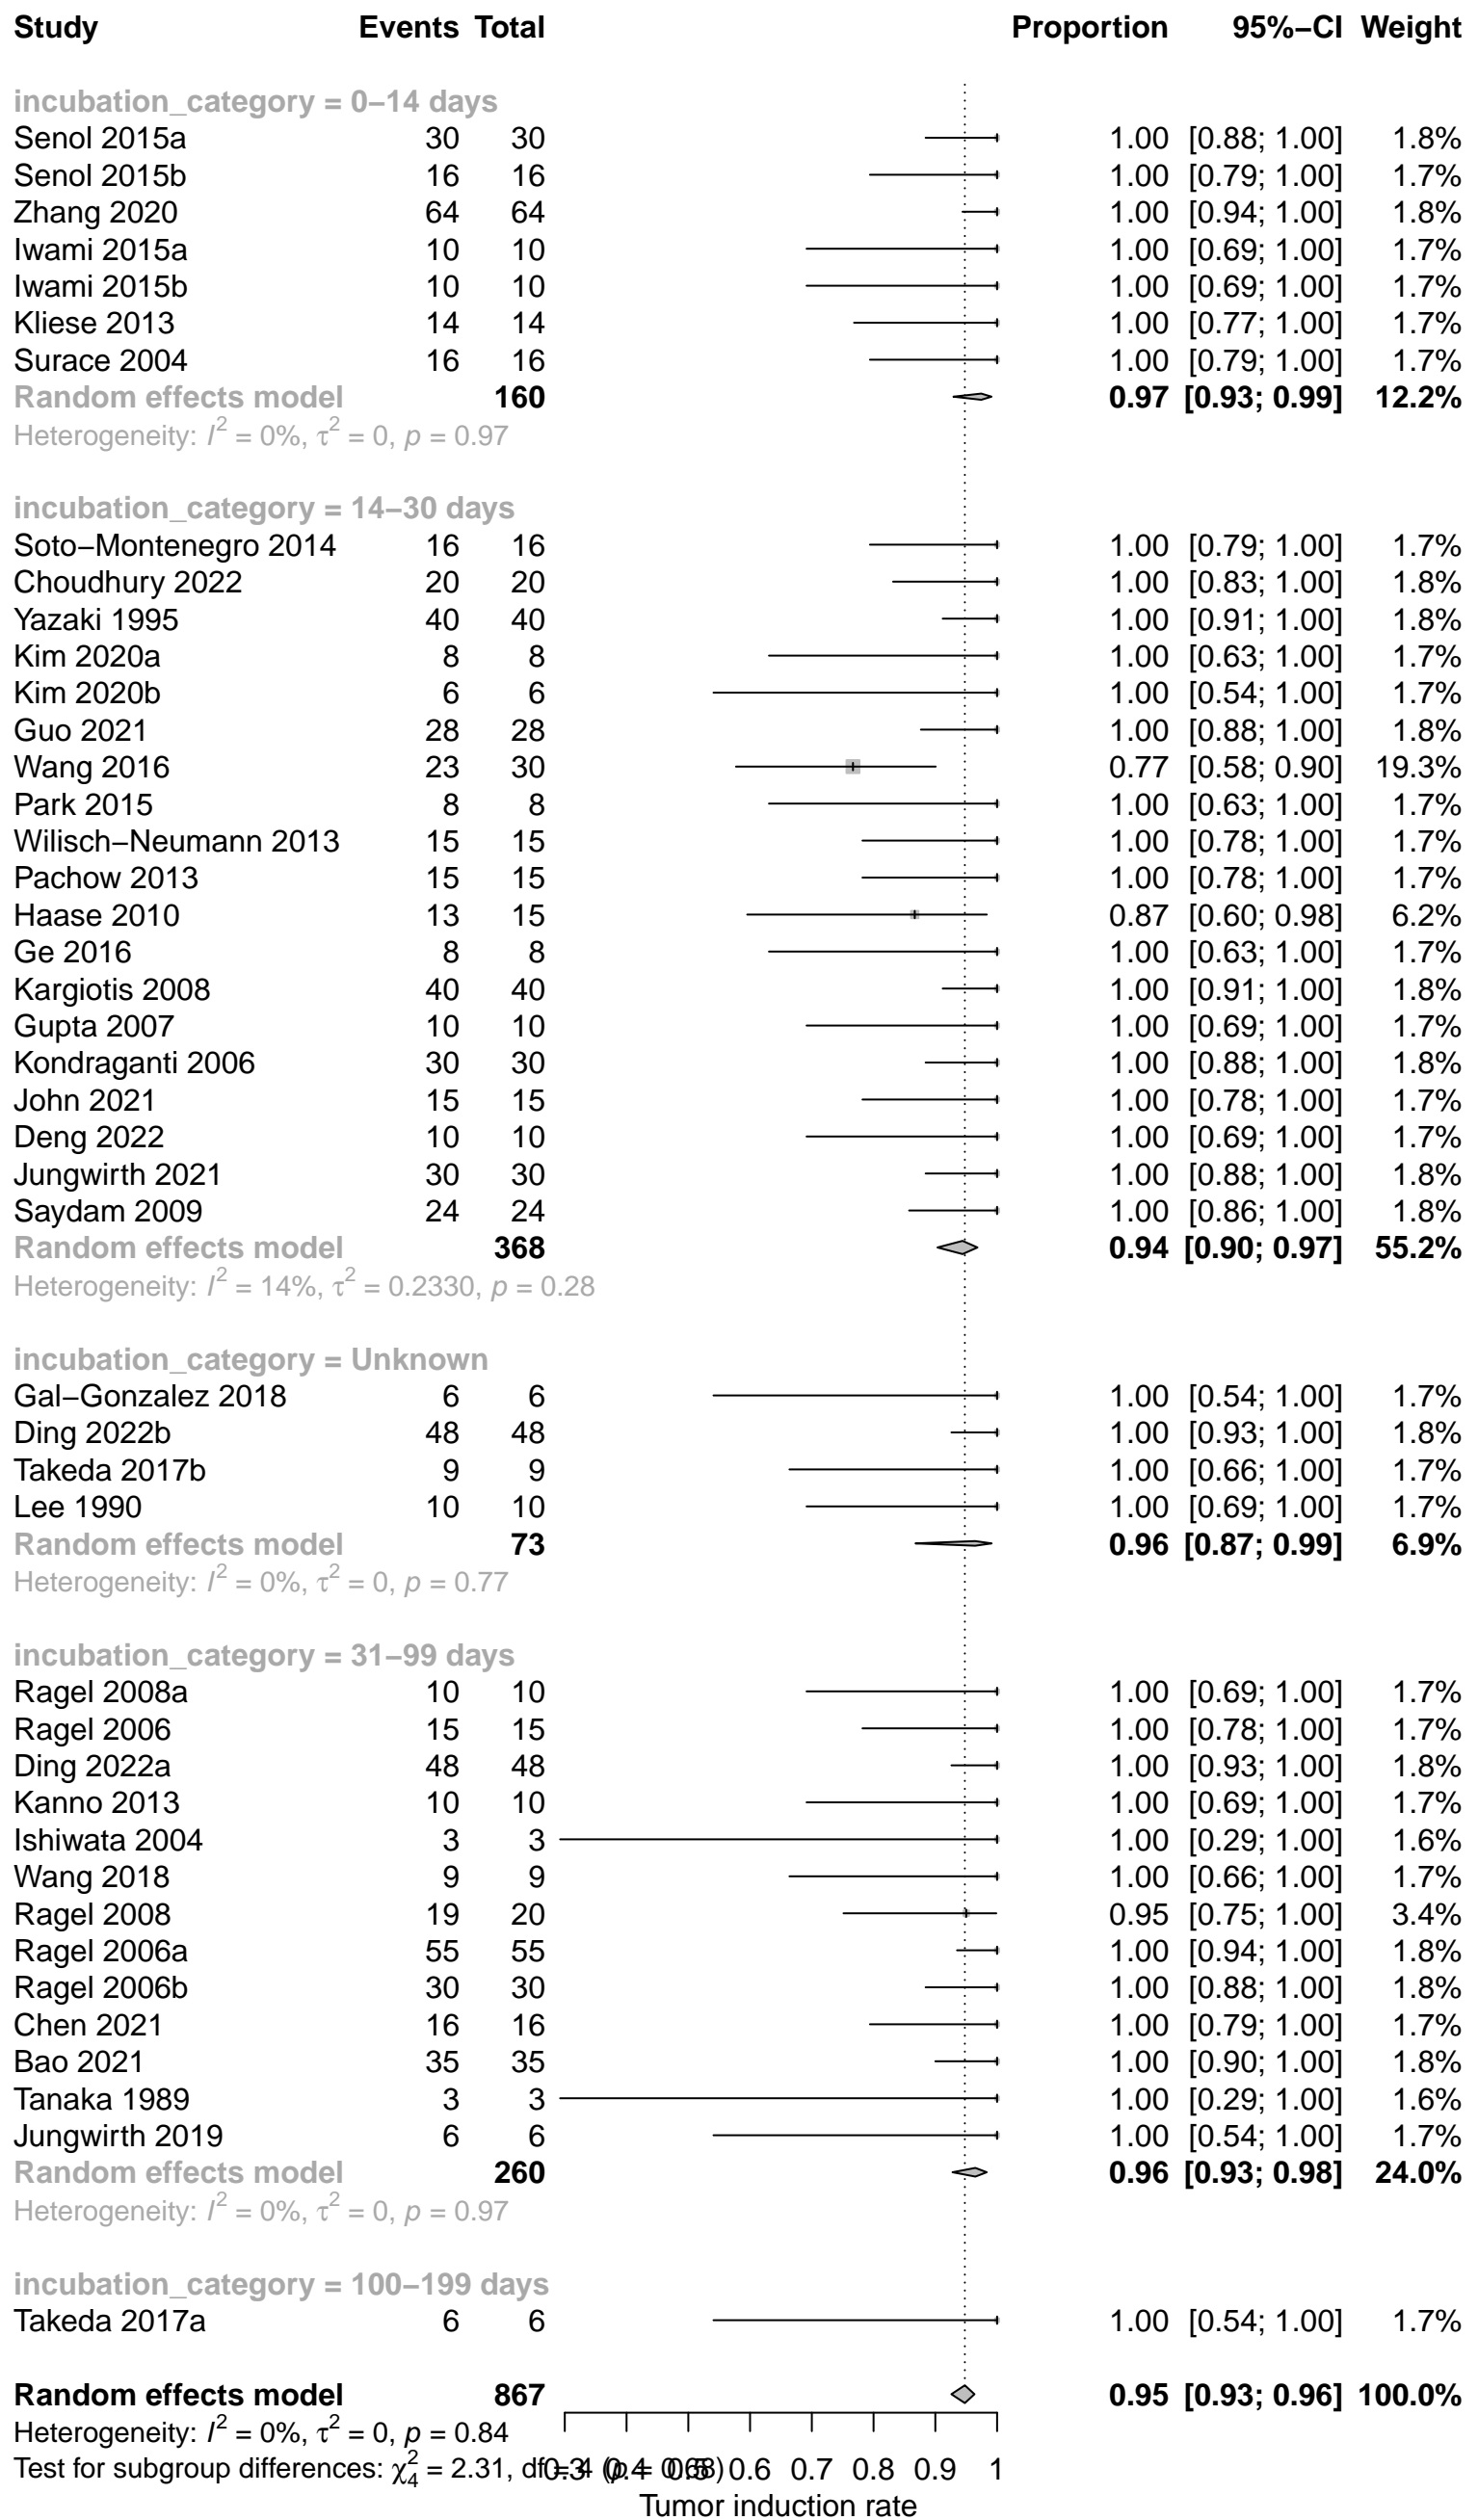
| Study | Events | Total | Proportion | 95%−CI | Weight |
|---|---|---|---|---|---|
| incubation_category = 0−14 days | | | | | |
| Senol 2015a | 30 | 30 | 1.00 | [0.88; 1.00] | 1.8% |
| Senol 2015b | 16 | 16 | 1.00 | [0.79; 1.00] | 1.7% |
| Zhang 2020 | 64 | 64 | 1.00 | [0.94; 1.00] | 1.8% |
| Iwami 2015a | 10 | 10 | 1.00 | [0.69; 1.00] | 1.7% |
| Iwami 2015b | 10 | 10 | 1.00 | [0.69; 1.00] | 1.7% |
| Kliese 2013 | 14 | 14 | 1.00 | [0.77; 1.00] | 1.7% |
| Surace 2004 | 16 | 16 | 1.00 | [0.79; 1.00] | 1.7% |
| Random effects model | | 160 | 0.97 | [0.93; 0.99] | 12.2% |
| Heterogeneity: $I^2 = 0\%$, $\tau^2 = 0$, $p = 0.97$ | | | | | |
| incubation_category = 14−30 days | | | | | |
| Soto−Montenegro 2014 | 16 | 16 | 1.00 | [0.79; 1.00] | 1.7% |
| Choudhury 2022 | 20 | 20 | 1.00 | [0.83; 1.00] | 1.8% |
| Yazaki 1995 | 40 | 40 | 1.00 | [0.91; 1.00] | 1.8% |
| Kim 2020a | 8 | 8 | 1.00 | [0.63; 1.00] | 1.7% |
| Kim 2020b | 6 | 6 | 1.00 | [0.54; 1.00] | 1.7% |
| Guo 2021 | 28 | 28 | 1.00 | [0.88; 1.00] | 1.8% |
| Wang 2016 | 23 | 30 | 0.77 | [0.58; 0.90] | 19.3% |
| Park 2015 | 8 | 8 | 1.00 | [0.63; 1.00] | 1.7% |
| Wilisch−Neumann 2013 | 15 | 15 | 1.00 | [0.78; 1.00] | 1.7% |
| Pachow 2013 | 15 | 15 | 1.00 | [0.78; 1.00] | 1.7% |
| Haase 2010 | 13 | 15 | 0.87 | [0.60; 0.98] | 6.2% |
| Ge 2016 | 8 | 8 | 1.00 | [0.63; 1.00] | 1.7% |
| Kargiotis 2008 | 40 | 40 | 1.00 | [0.91; 1.00] | 1.8% |
| Gupta 2007 | 10 | 10 | 1.00 | [0.69; 1.00] | 1.7% |
| Kondraganti 2006 | 30 | 30 | 1.00 | [0.88; 1.00] | 1.8% |
| John 2021 | 15 | 15 | 1.00 | [0.78; 1.00] | 1.7% |
| Deng 2022 | 10 | 10 | 1.00 | [0.69; 1.00] | 1.7% |
| Jungwirth 2021 | 30 | 30 | 1.00 | [0.88; 1.00] | 1.8% |
| Saydam 2009 | 24 | 24 | 1.00 | [0.86; 1.00] | 1.8% |
| Random effects model | | 368 | 0.94 | [0.90; 0.97] | 55.2% |
| Heterogeneity: $I^2 = 14\%$, $\tau^2 = 0.2330$, $p = 0.28$ | | | | | |
| incubation_category = Unknown | | | | | |
| Gal−Gonzalez 2018 | 6 | 6 | 1.00 | [0.54; 1.00] | 1.7% |
| Ding 2022b | 48 | 48 | 1.00 | [0.93; 1.00] | 1.8% |
| Takeda 2017b | 9 | 9 | 1.00 | [0.66; 1.00] | 1.7% |
| Lee 1990 | 10 | 10 | 1.00 | [0.69; 1.00] | 1.7% |
| Random effects model | | 73 | 0.96 | [0.87; 0.99] | 6.9% |
| Heterogeneity: $I^2 = 0\%$, $\tau^2 = 0$, $p = 0.77$ | | | | | |
| incubation_category = 31−99 days | | | | | |
| Ragel 2008a | 10 | 10 | 1.00 | [0.69; 1.00] | 1.7% |
| Ragel 2006 | 15 | 15 | 1.00 | [0.78; 1.00] | 1.7% |
| Ding 2022a | 48 | 48 | 1.00 | [0.93; 1.00] | 1.8% |
| Kanno 2013 | 10 | 10 | 1.00 | [0.69; 1.00] | 1.7% |
| Ishiwata 2004 | 3 | 3 | 1.00 | [0.29; 1.00] | 1.6% |
| Wang 2018 | 9 | 9 | 1.00 | [0.66; 1.00] | 1.7% |
| Ragel 2008 | 19 | 20 | 0.95 | [0.75; 1.00] | 3.4% |
| Ragel 2006a | 55 | 55 | 1.00 | [0.94; 1.00] | 1.8% |
| Ragel 2006b | 30 | 30 | 1.00 | [0.88; 1.00] | 1.8% |
| Chen 2021 | 16 | 16 | 1.00 | [0.79; 1.00] | 1.7% |
| Bao 2021 | 35 | 35 | 1.00 | [0.90; 1.00] | 1.8% |
| Tanaka 1989 | 3 | 3 | 1.00 | [0.29; 1.00] | 1.6% |
| Jungwirth 2019 | 6 | 6 | 1.00 | [0.54; 1.00] | 1.7% |
| Random effects model | | 260 | 0.96 | [0.93; 0.98] | 24.0% |
| Heterogeneity: $I^2 = 0\%$, $\tau^2 = 0$, $p = 0.97$ | | | | | |
| incubation_category = 100−199 days | | | | | |
| Takeda 2017a | 6 | 6 | 1.00 | [0.54; 1.00] | 1.7% |
| Random effects model | | 867 | 0.95 | [0.93; 0.96] | 100.0% |

Heterogeneity: $I^2 = 0\%$, $\tau^2 = 0$, $p = 0.84$
Test for subgroup differences: $\chi^2_4 = 2.31$, df = 4 (p = 0.68)

0.3 0.4 0.5 0.6 0.7 0.8 0.9 1
Tumor induction rate